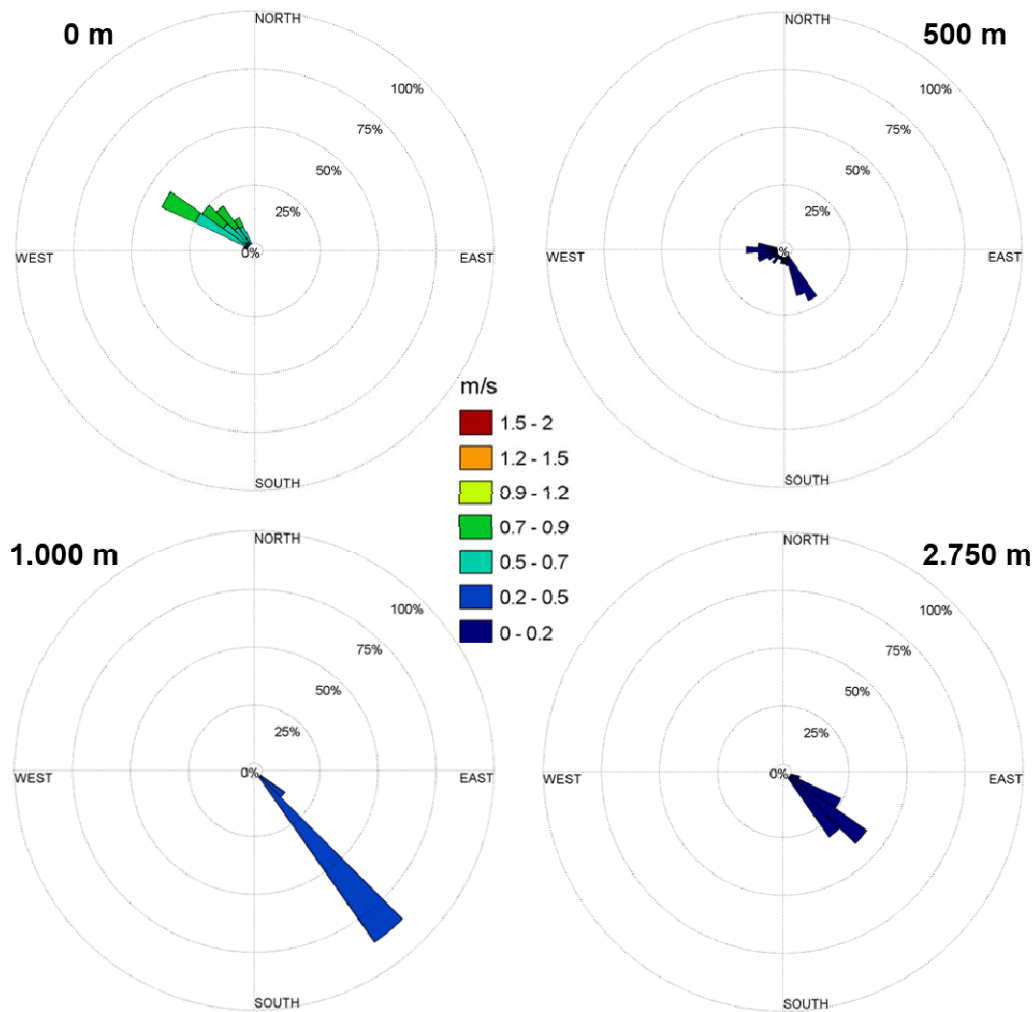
0 m

NORTH
100%
75%
50%
25%
WEST
0%
EAST
SOUTH

500 m

NORTH
100%
75%
50%
25%
WEST
0%
EAST
SOUTH

m/s
1.5 - 2
1.2 - 1.5
0.9 - 1.2
0.7 - 0.9
0.5 - 0.7
0.2 - 0.5
0 - 0.2

1.000 m

NORTH
100%
75%
50%
25%
WEST
0%
EAST
SOUTH

2.750 m

NORTH
100%
75%
50%
25%
WEST
0%
EAST
SOUTH